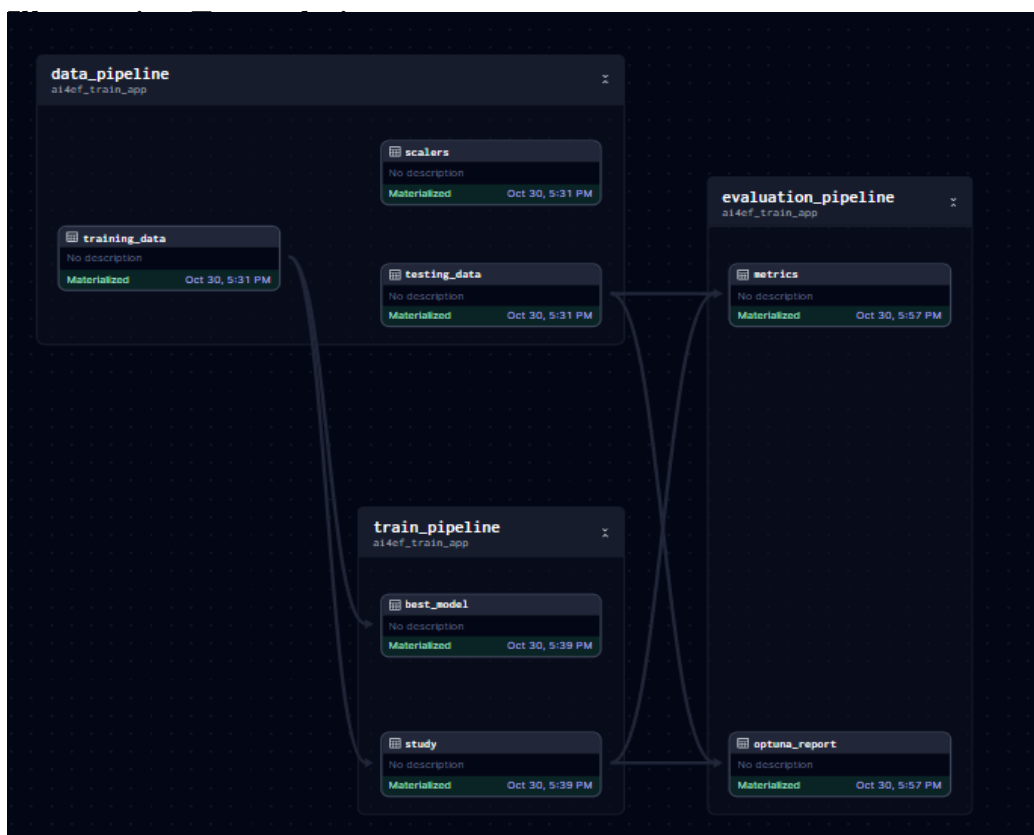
data_pipeline
ai4ef_train_app

scalers
No description
Materialized Oct 30, 5:31 PM

training_data
No description
Materialized Oct 30, 5:31 PM

testing_data
No description
Materialized Oct 30, 5:31 PM

evaluation_pipeline
ai4ef_train_app

metrics
No description
Materialized Oct 30, 5:57 PM

train_pipeline
ai4ef_train_app

best_model
No description
Materialized Oct 30, 5:39 PM

study
No description
Materialized Oct 30, 5:39 PM

optuna_report
No description
Materialized Oct 30, 5:57 PM